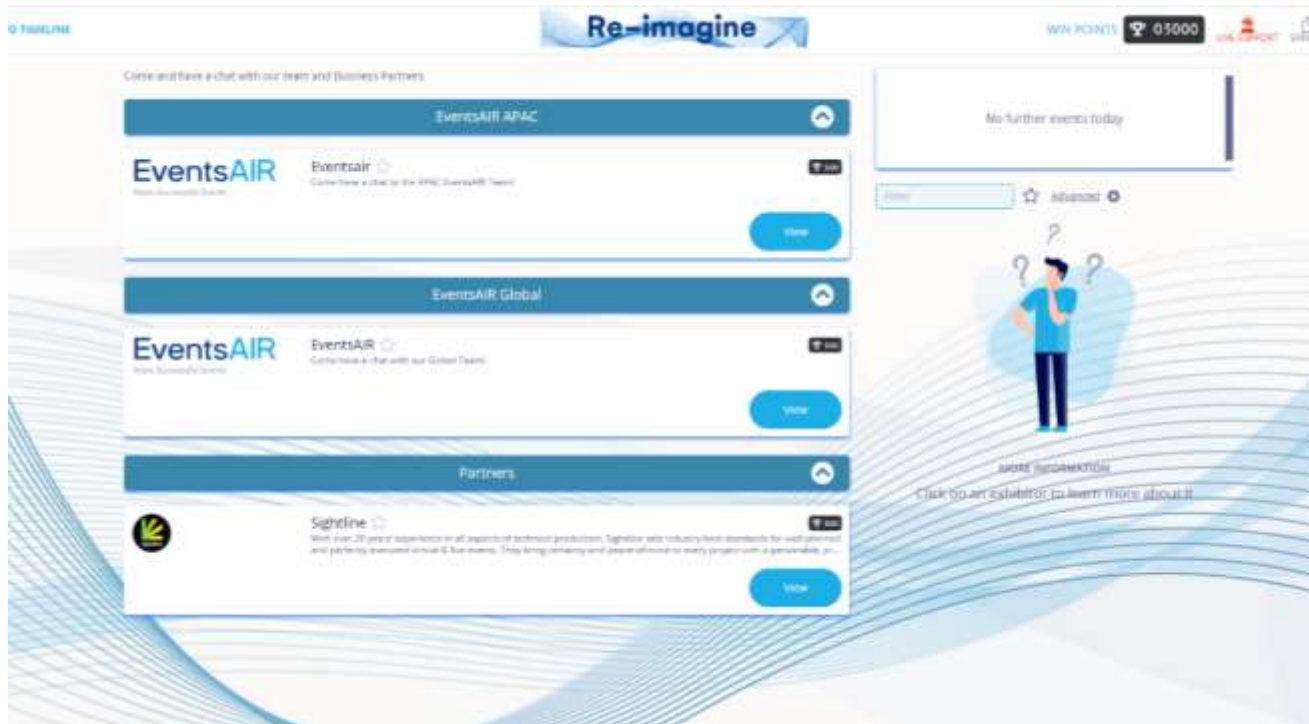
TIMELINE

Re-imagine

WIN POINTS 03000 LIVE SUPPORT

Come and have a chat with our team and Business Partners

EventsAIR APAC

EventsAIR
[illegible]

Eventsair
Come have a chat to the APAC EventsAIR Team!

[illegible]

View

EventsAIR Global

EventsAIR
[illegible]

EventsAIR
Come have a chat with our Global Team!

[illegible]

View

Partners

Sightline
With over 20 years' experience in all aspects of technical production, Sightline sets industry best standards for well planned and perfectly executed virtual & live events. They bring certainty and peace of mind to every project with a personable, pr...

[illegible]

View

No further events today

Filter

Advanced

MORE INFORMATION
Click on an exhibitor to learn more about it